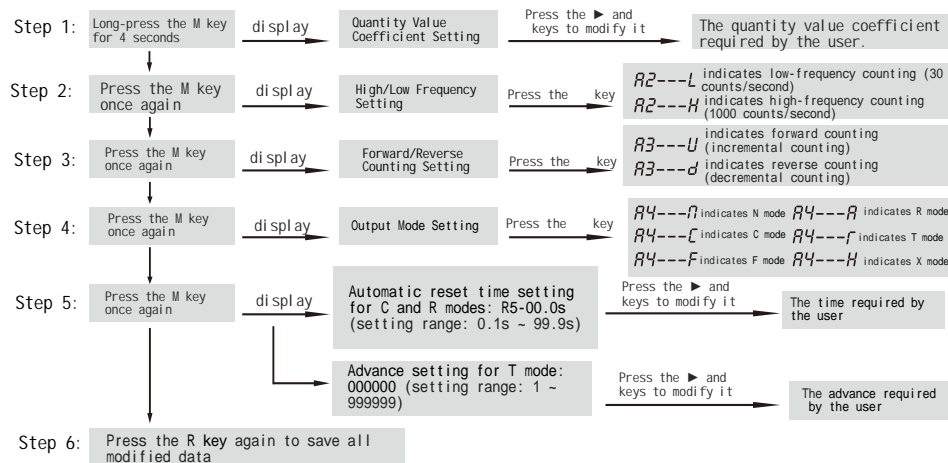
Step 1: Long-press the M key for 4 seconds → display → Quantity Value Coefficient Setting → Press the ► and keys to modify it → The quantity value coefficient required by the user.

Step 2: Press the M key once again → display → High/Low Frequency Setting → Press the key

A2---L indicates low-frequency counting (30 counts/second)

A2---H indicates high-frequency counting (1000 counts/second)

Step 3: Press the M key once again → display → Forward/Reverse Counting Setting → Press the key

A3---U indicates forward counting (incremental counting)

A3---d indicates reverse counting (decremental counting)

Step 4: Press the M key once again → display → Output Mode Setting → Press the key

A4---N indicates N mode A4---R indicates R mode

A4---C indicates C mode A4---r indicates T mode

A4---F indicates F mode A4---H indicates X mode

Step 5: Press the M key once again → display → Automatic reset time setting for C and R modes: R5-00.0s (setting range: 0.1s ~ 99.9s) → Press the ► and keys to modify it → The time required by the user

Advance setting for T mode: 000000 (setting range: 1 ~ 999999) → Press the ► and keys to modify it → The advance required by the user

Step 6: Press the R key again to save all modified data